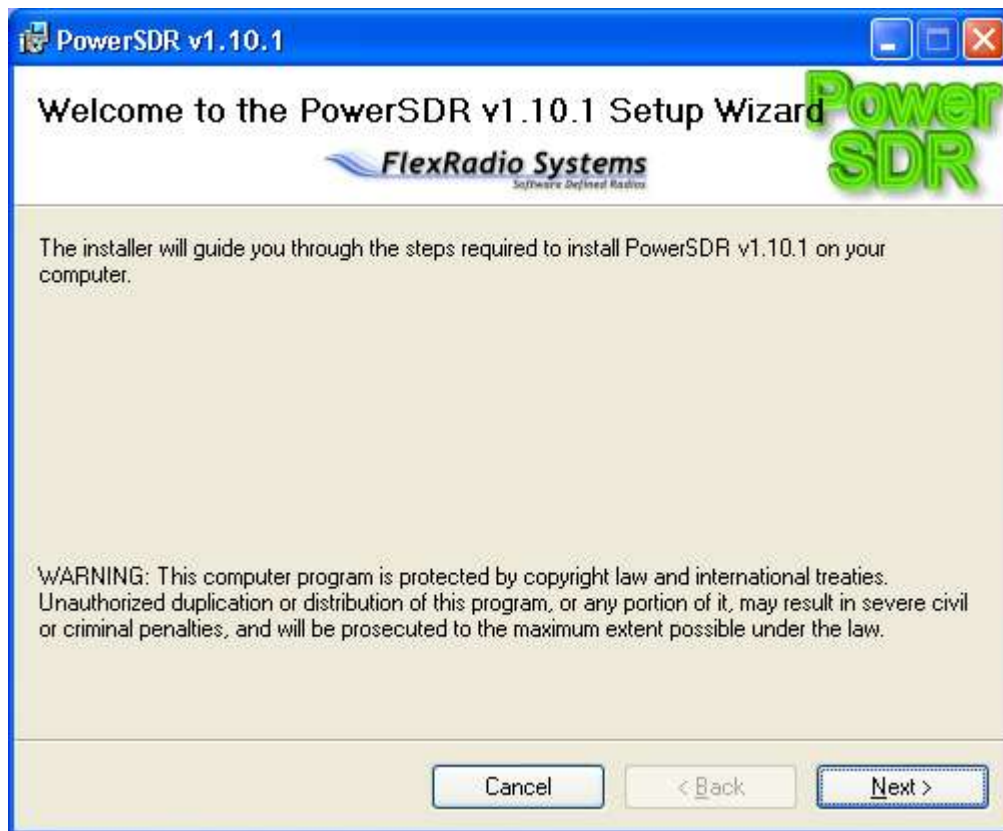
PowerSDR v1.10.1

Welcome to the PowerSDR v1.10.1 Setup Wizard

FlexRadio Systems
Software Defined Radios

Power SDR

The installer will guide you through the steps required to install PowerSDR v1.10.1 on your computer.

WARNING: This computer program is protected by copyright law and international treaties. Unauthorized duplication or distribution of this program, or any portion of it, may result in severe civil or criminal penalties, and will be prosecuted to the maximum extent possible under the law.

Cancel

< Back

Next >